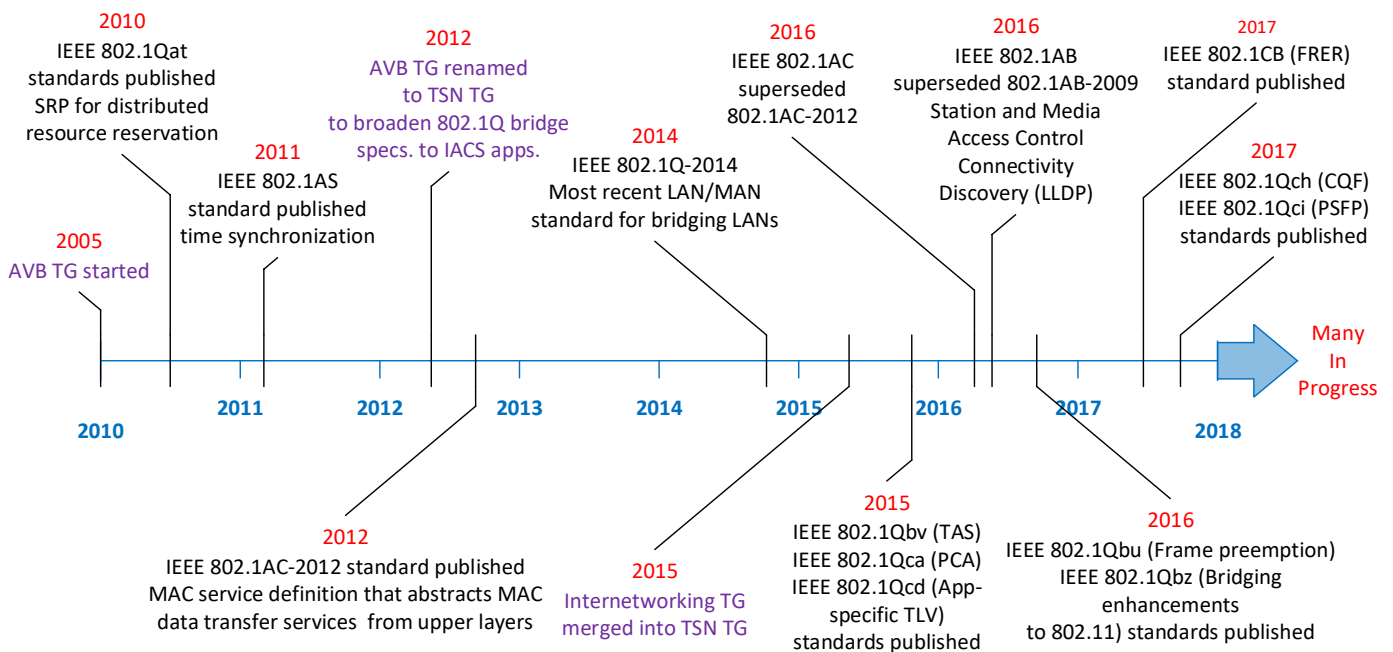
2010
IEEE 802.1Qat standards published SRP for distributed resource reservation

2012
AVB TG renamed to TSN TG to broaden 802.1Q bridge specs. to IACS apps.

2016
IEEE 802.1AC superseded 802.1AC-2012

2016
IEEE 802.1AB superseded 802.1AB-2009 Station and Media Access Control Connectivity Discovery (LLDP)

2017
IEEE 802.1CB (FRER) standard published

2011
IEEE 802.1AS standard published time synchronization

2014
IEEE 802.1Q-2014 Most recent LAN/MAN standard for bridging LANs

2017
IEEE 802.1Qch (CQF) IEEE 802.1Qci (PSFP) standards published

2005
AVB TG started

Many In Progress

2010 2011 2012 2013 2014 2015 2016 2017 2018

2012
IEEE 802.1AC-2012 standard published MAC service definition that abstracts MAC data transfer services from upper layers

2015
Internetworking TG merged into TSN TG

2015
IEEE 802.1Qbv (TAS) IEEE 802.1Qca (PCA) IEEE 802.1Qcd (App-specific TLV) standards published

2016
IEEE 802.1Qbu (Frame preemption) IEEE 802.1Qbz (Bridging enhancements to 802.11) standards published